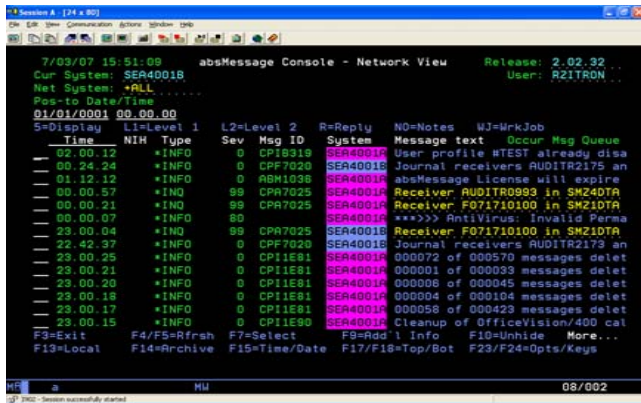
Session A - [24 x 80]
File Edit View Communication Actions Window Help

7/03/07 15:51:09 absMessage Console - Network View Release: 2.02.32
Cur System: SEA4001B User: AZITRON
Net System: *ALL
Pos-to Date/Time
01/01/0001 00.00.00
5=Display L1=Level 1 L2=Level 2 R=Reply NO=Notes WJ=WrkJob

| Time | NIH | Type | Sev | Msg ID | System | Message text Occur Msg Queue |
|---|---|---|---|---|---|---|
| 02.00.12 | | *INFO | 0 | CPI8319 | SEA4001A | User profile #TEST already disa |
| 00.24.24 | | *INFO | 0 | CPF7020 | SEA4001B | Journal receivers AUDITR2175 an |
| 01.12.12 | | *INFO | 0 | ABM103B | SEA4001A | absMessage License will expire |
| 00.00.57 | | *INQ | 99 | CPA7025 | SEA4001A | Receiver AUDITR0993 in SMZ4DTA |
| 00.00.21 | | *INQ | 99 | CPA7025 | SEA4001A | Receiver F071710100 in SMZ1DTA |
| 00.00.07 | | *INFO | 80 | | SEA4001A | ***>>> AntiVirus: Invalid Perma |
| 23.00.04 | | *INQ | 99 | CPA7025 | SEA4001B | Receiver F071710100 in SMZ1DTA |
| 22.42.37 | | *INFO | 0 | CPF7020 | SEA4001B | Journal receivers AUDITR2173 an |
| 23.00.25 | | *INFO | 0 | CPI1E81 | SEA4001A | 000072 of 000570 messages delet |
| 23.00.21 | | *INFO | 0 | CPI1E81 | SEA4001A | 000001 of 000033 messages delet |
| 23.00.20 | | *INFO | 0 | CPI1E81 | SEA4001A | 000006 of 000045 messages delet |
| 23.00.18 | | *INFO | 0 | CPI1E81 | SEA4001A | 000004 of 000104 messages delet |
| 23.00.17 | | *INFO | 0 | CPI1E81 | SEA4001A | 000058 of 000423 messages delet |
| 23.00.15 | | *INFO | 0 | CPI1E90 | SEA4001A | Cleanup of OfficeVision/400 cal |

F3=Exit F4/F5=Rfrsh F7=Select F9=Add'l Info F10=Unhide More...
F13=Local F14=Archive F15=Time/Date F17/F18=Top/Bot F23/F24=Opts/Keys

MA a MW 08/002
1902 - Session successfully started